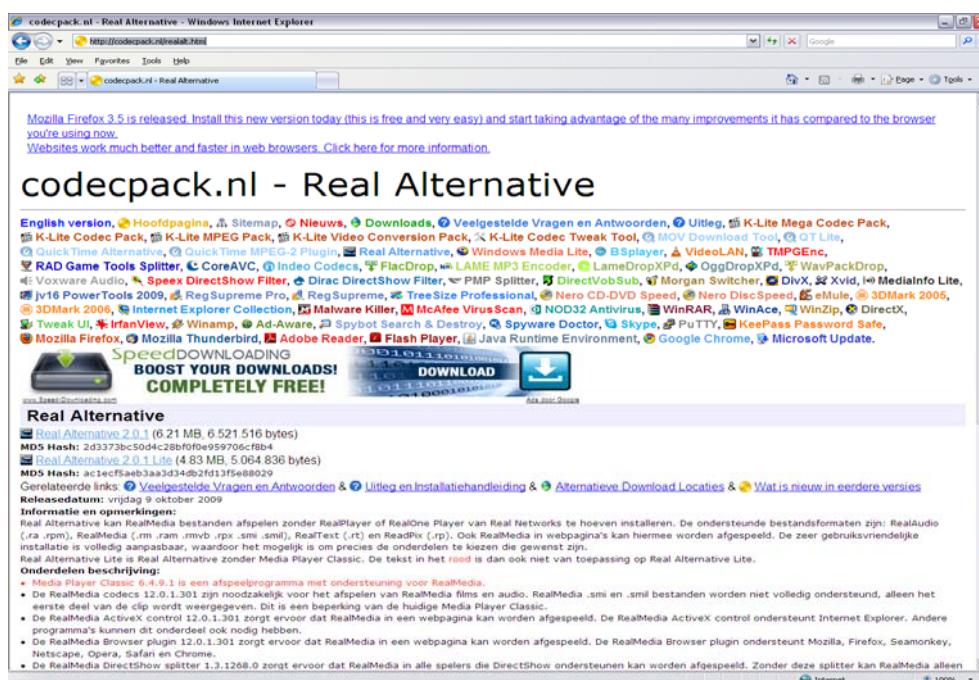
codecpack.nl - Real Alternative - Windows Internet Explorer

http://codecpack.nl/realalt.htm

Google

File Edit View Favorites Tools Help

codecpack.nl - Real Alternative

Page ▾ Tools ▾

Mozilla Firefox 3.5 is released. Install this new version today (this is free and very easy) and start taking advantage of the many improvements it has compared to the browser you're using now.
Websites work much better and faster in web browsers. Click here for more information.

codecpack.nl - Real Alternative

English version, Hoofdpagina, Sitemap, Nieuws, Downloads, Veelgestelde Vragen en Antwoorden, Uitleg, K-Lite Mega Codec Pack, K-Lite Codec Pack, K-Lite MPEG Pack, K-Lite Video Conversion Pack, K-Lite Codec Tweak Tool, MOV Download Tool, QT Lite, QuickTime Alternative, QuickTime MPEG-2 Plugin, Real Alternative, Windows Media Lite, BSplayer, VideoLAN, TMPGEnc, RAD Game Tools Splitter, CoreAVC, Indeo Codecs, FlacDrop, LAME MP3 Encoder, LameDropXPd, OggDropXPd, WavPackDrop, Voxware Audio, Speex DirectShow Filter, Dirac DirectShow Filter, PMP Splitter, DirectVobSub, Morgan Switcher, DivX, Xvid, MediaInfo Lite, jv16 PowerTools 2009, RegSupreme Pro, RegSupreme, TreeSize Professional, Nero CD-DVD Speed, Nero DiscSpeed, eMule, 3DMark 2005, 3DMark 2006, Internet Explorer Collection, Malware Killer, McAfee VirusScan, NOD32 Antivirus, WinRAR, WinAce, WinZip, DirectX, Tweak UI, IrfanView, Winamp, Ad-Aware, Spybot Search & Destroy, Spyware Doctor, Skype, PuTTY, KeePass Password Safe, Mozilla Firefox, Mozilla Thunderbird, Adobe Reader, Flash Player, Java Runtime Environment, Google Chrome, Microsoft Update.

SpeedDOWNLOADING
BOOST YOUR DOWNLOADS!
COMPLETELY FREE!
DOWNLOAD
www.SpeedDownloading.com
Ads door Google

Real Alternative

Real Alternative 2.0.1 (6.21 MB, 6.521.516 bytes)
MD5 Hash: 2d3373bc50d4c28bf0f0e959706cf8b4
Real Alternative 2.0.1 Lite (4.83 MB, 5.064.836 bytes)
MD5 Hash: ac1ecf5aeb3aa3d34db2fd13f5e88029
Gerelateerde links: Veelgestelde Vragen en Antwoorden & Uitleg en Installatiehandleiding & Alternatieve Download Locaties & Wat is nieuw in eerdere versies
Releasedatum: vrijdag 9 oktober 2009
Informatie en opmerkingen:
Real Alternative kan RealMedia bestanden afspelen zonder RealPlayer of RealOne Player van Real Networks te hoeven installeren. De ondersteunde bestandsformaten zijn: RealAudio (.ra .rpm), RealMedia (.rm .ram .rmvb .rpx .smi .smil), RealText (.rt) en RealPix (.rp). Ook RealMedia in webpagina's kan hiermee worden afgespeeld. De zeer gebruiksvriendelijke installatie is volledig aanpasbaar, waardoor het mogelijk is om precies de onderdelen te kiezen die gewenst zijn.
Real Alternative Lite is Real Alternative zonder Media Player Classic. De tekst in het rood is dan ook niet van toepassing op Real Alternative Lite.
Onderdelen beschrijving:
• Media Player Classic 6.4.9.1 is een afspelprogramma met ondersteuning voor RealMedia.
• De RealMedia codecs 12.0.1.301 zijn noodzakelijk voor het afspelen van RealMedia films en audio. RealMedia .smi en .smil bestanden worden niet volledig ondersteund, alleen het eerste deel van de clip wordt weergegeven. Dit is een beperking van de huidige Media Player Classic.
• De RealMedia ActiveX control 12.0.1.301 zorgt ervoor dat RealMedia in een webpagina kan worden afgespeeld. De RealMedia ActiveX control ondersteunt Internet Explorer. Andere programma's kunnen dit onderdeel ook nodig hebben.
• De RealMedia Browser plugin 12.0.1.301 zorgt ervoor dat RealMedia in een webpagina kan worden afgespeeld. De RealMedia Browser plugin ondersteunt Mozilla, Firefox, Seamonkey, Netscape, Opera, Safari en Chrome.
• De RealMedia DirectShow splitter 1.3.1268.0 zorgt ervoor dat RealMedia in alle spelers die DirectShow ondersteunen kan worden afgespeeld. Zonder deze splitter kan RealMedia alleen